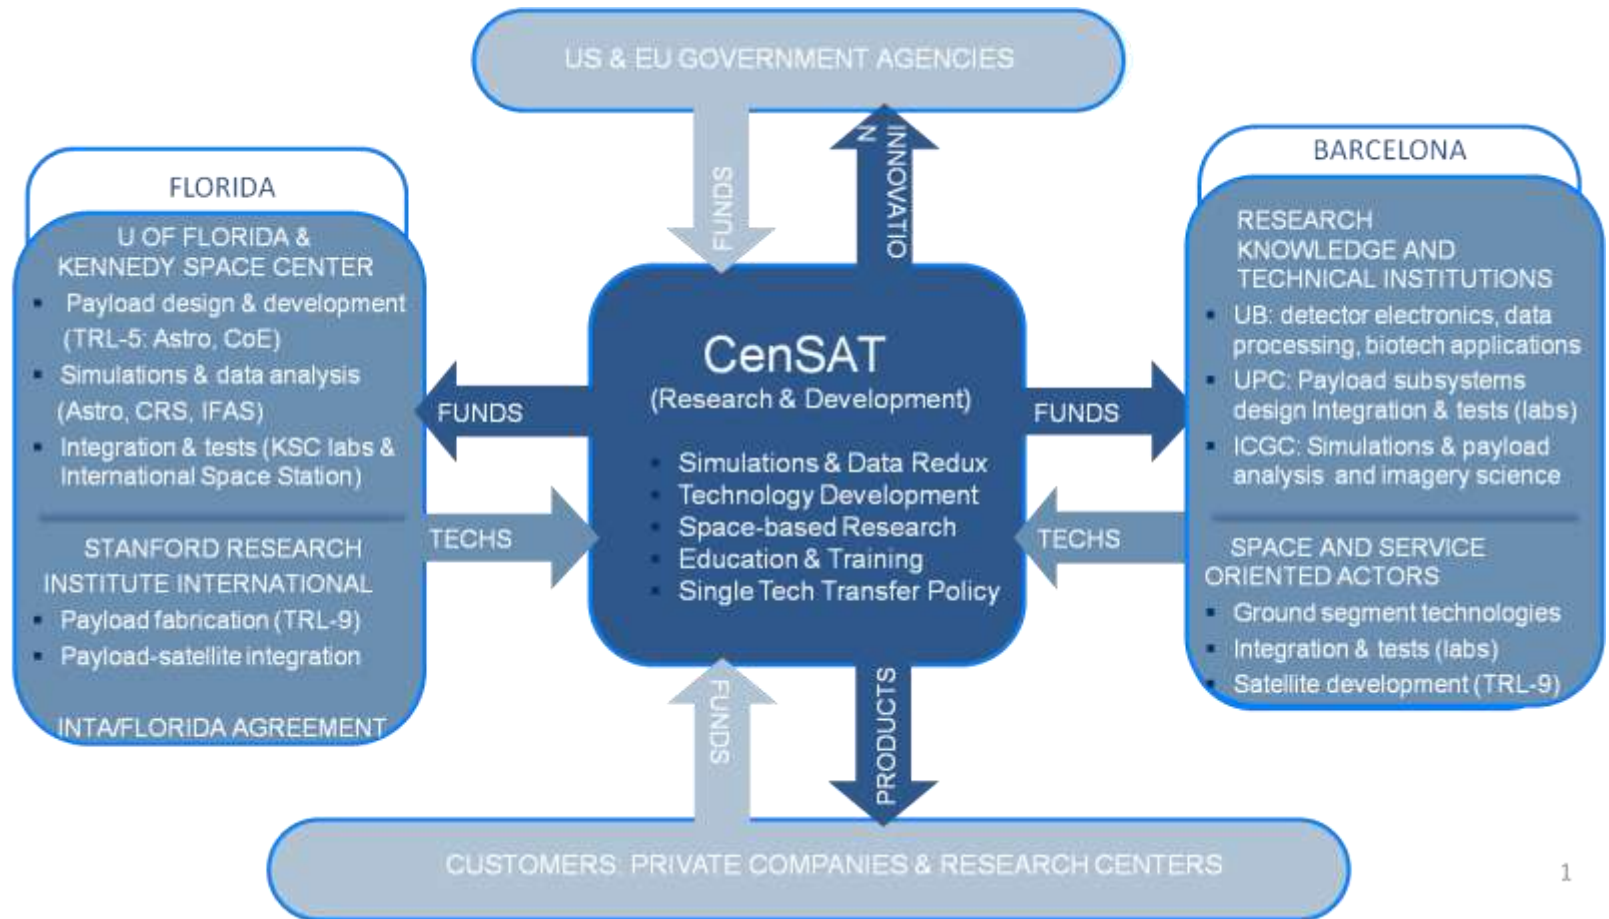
US & EU GOVERNMENT AGENCIES

FUNDS

INNOVATIO N

FLORIDA

U OF FLORIDA & KENNEDY SPACE CENTER

- Payload design & development (TRL-5: Astro, CoE)
- Simulations & data analysis (Astro, CRS, IFAS)
- Integration & tests (KSC labs & International Space Station)

STANFORD RESEARCH INSTITUTE INTERNATIONAL

- Payload fabrication (TRL-9)
- Payload-satellite integration

INTA/FLORIDA AGREEMENT

FUNDS

TECHS

CenSAT
(Research & Development)

- Simulations & Data Redux
- Technology Development
- Space-based Research
- Education & Training
- Single Tech Transfer Policy

FUNDS

TECHS

BARCELONA

RESEARCH KNOWLEDGE AND TECHNICAL INSTITUTIONS

- UB: detector electronics, data processing, biotech applications
- UPC: Payload subsystems design integration & tests (labs)
- ICGC: Simulations & payload analysis and imagery science

SPACE AND SERVICE ORIENTED ACTORS

- Ground segment technologies
- Integration & tests (labs)
- Satellite development (TRL-9)

FUNDS

PRODUCTS

CUSTOMERS: PRIVATE COMPANIES & RESEARCH CENTERS

1